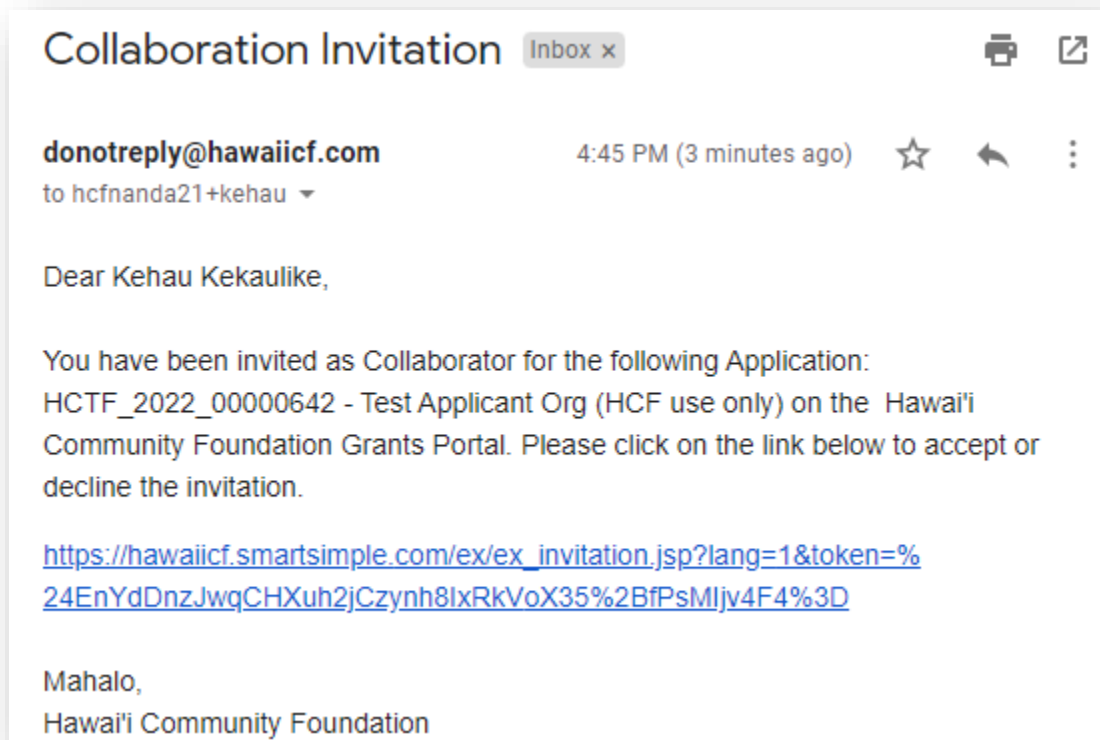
Collaboration Invitation Inbox ×

donotreply@hawaiicf.com
to hcfnanda21+kehau

4:45 PM (3 minutes ago)

Dear Kehau Kekaulike,

You have been invited as Collaborator for the following Application: HCTF_2022_00000642 - Test Applicant Org (HCF use only) on the Hawai'i Community Foundation Grants Portal. Please click on the link below to accept or decline the invitation.

https://hawaiicf.smartsimple.com/ex/ex_invitation.jsp?lang=1&token=%24EnYdDnzJwqCHXuh2jCzynh8lxRkVoX35%2BfPsMIjv4F4%3D

Mahalo,
Hawai'i Community Foundation